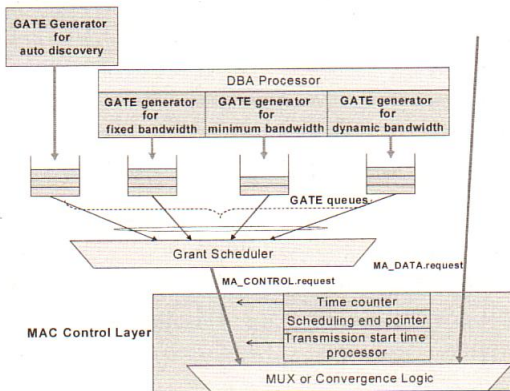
GATE Generator for auto discovery

DBA Processor

GATE generator for fixed bandwidth

GATE generator for minimum bandwidth

GATE generator for dynamic bandwidth

GATE queues

Grant Scheduler

MA_CONTROL.request

MA_DATA.request

MAC Control Layer

Time counter

Scheduling end pointer

Transmission start time processor

MUX or Convergence Logic